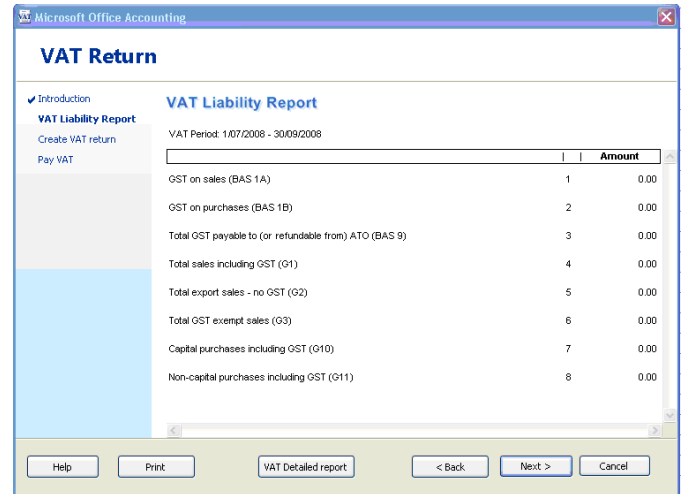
Microsoft Office Accounting

VAT Return

Introduction
VAT Liability Report
Create VAT return
Pay VAT

VAT Liability Report

VAT Period: 1/07/2008 - 30/09/2008

| | | Amount |
|---|---|---|
| GST on sales (BAS 1A) | 1 | 0.00 |
| GST on purchases (BAS 1B) | 2 | 0.00 |
| Total GST payable to (or refundable from) ATO (BAS 9) | 3 | 0.00 |
| Total sales including GST (G1) | 4 | 0.00 |
| Total export sales - no GST (G2) | 5 | 0.00 |
| Total GST exempt sales (G3) | 6 | 0.00 |
| Capital purchases including GST (G10) | 7 | 0.00 |
| Non-capital purchases including GST (G11) | 8 | 0.00 |

Help | Print | VAT Detailed report | < Back | Next > | Cancel